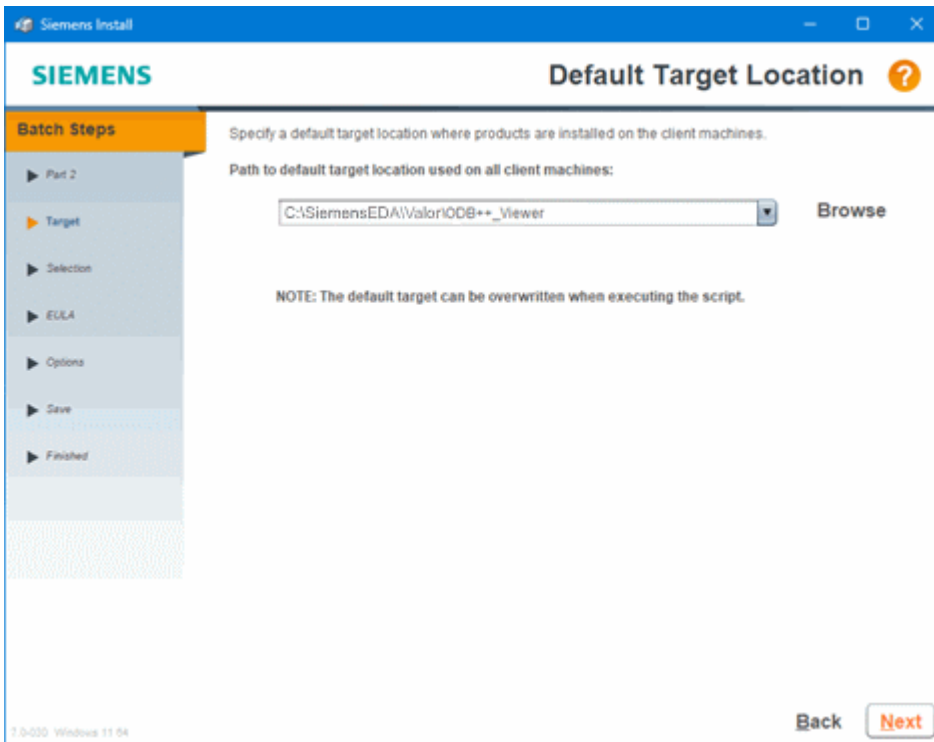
Siemens Install

SIEMENS

Default Target Location

?

Batch Steps

Part 2

Target

Selection

EULA

Options

Save

Finished

Specify a default target location where products are installed on the client machines.

Path to default target location used on all client machines:

C:\SiemensEDA\\Valor\ODB++_Viewer

Browse

NOTE: The default target can be overwritten when executing the script.

7.0-030 Windows 11 64

Back

Next